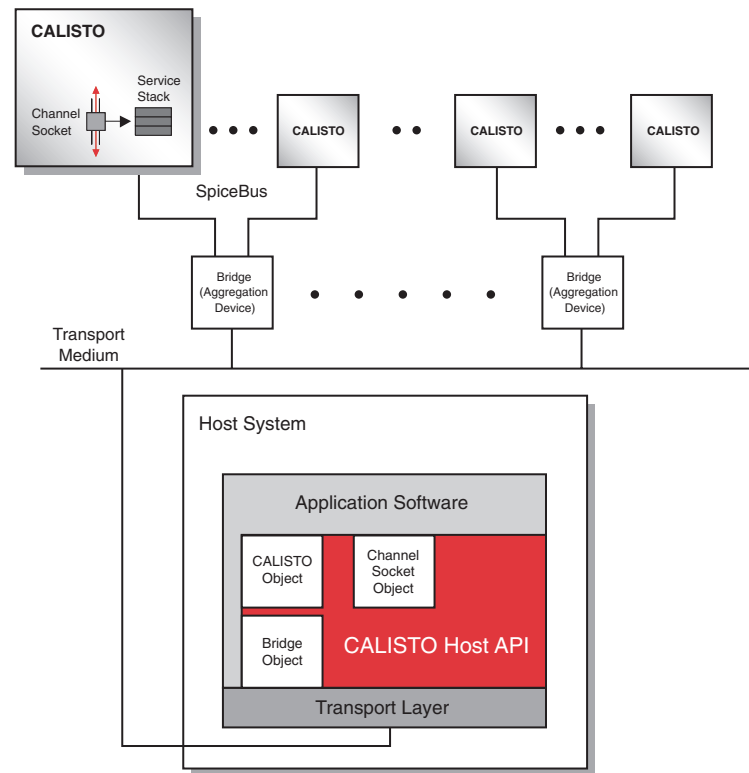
CALISTO

Channel Socket

Service Stack

CALISTO

CALISTO

CALISTO

SpiceBus

Bridge (Aggregation Device)

Bridge (Aggregation Device)

Transport Medium

Host System

Application Software

CALISTO Object

Channel Socket Object

Bridge Object

CALISTO Host API

Transport Layer